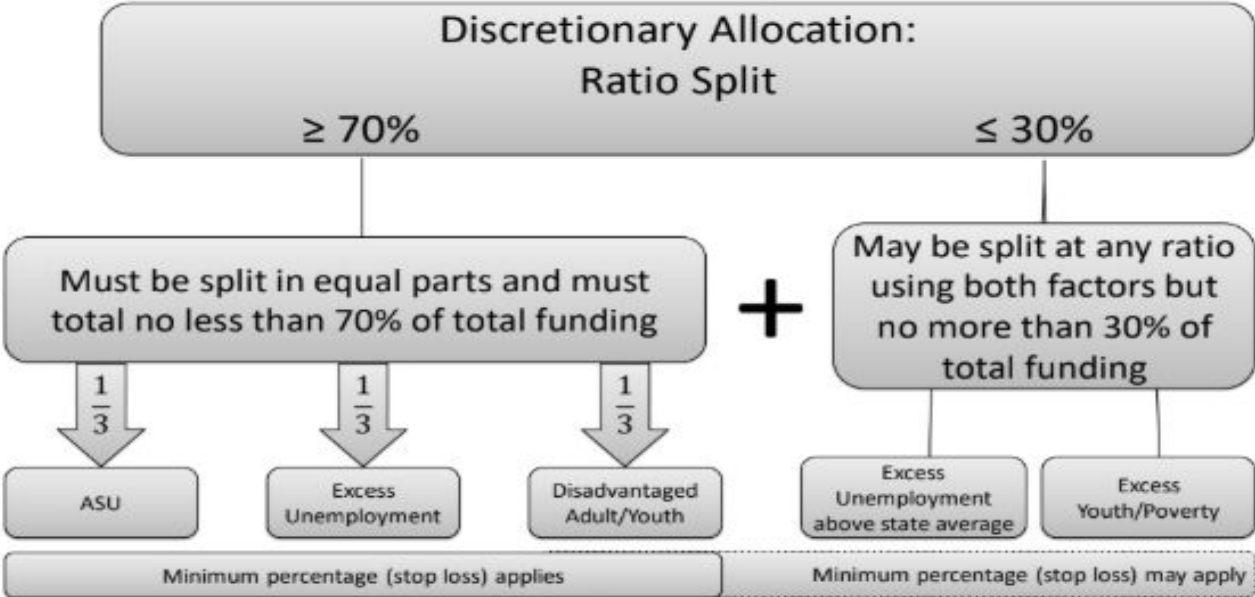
Discretionary Allocation:
Ratio Split

$\geq 70\%$

$\leq 30\%$

Must be split in equal parts and must total no less than 70% of total funding

+

May be split at any ratio using both factors but no more than 30% of total funding

$\frac{1}{3}$

$\frac{1}{3}$

$\frac{1}{3}$

ASU

Excess Unemployment

Disadvantaged Adult/Youth

Excess Unemployment above state average

Excess Youth/Poverty

Minimum percentage (stop loss) applies

Minimum percentage (stop loss) may apply